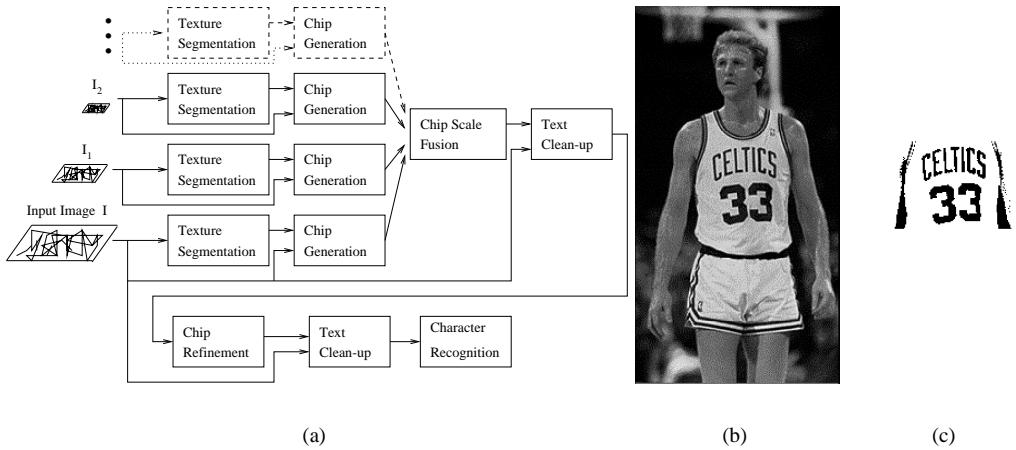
Texture Segmentation

Chip Generation

$I_2$

Texture Segmentation

Chip Generation

$I_1$

Texture Segmentation

Chip Generation

Input Image I

Texture Segmentation

Chip Generation

Chip Scale Fusion

Text Clean-up

Chip Refinement

Text Clean-up

Character Recognition

CELTICS 33

CELTICS 33

(a)

(b)

(c)